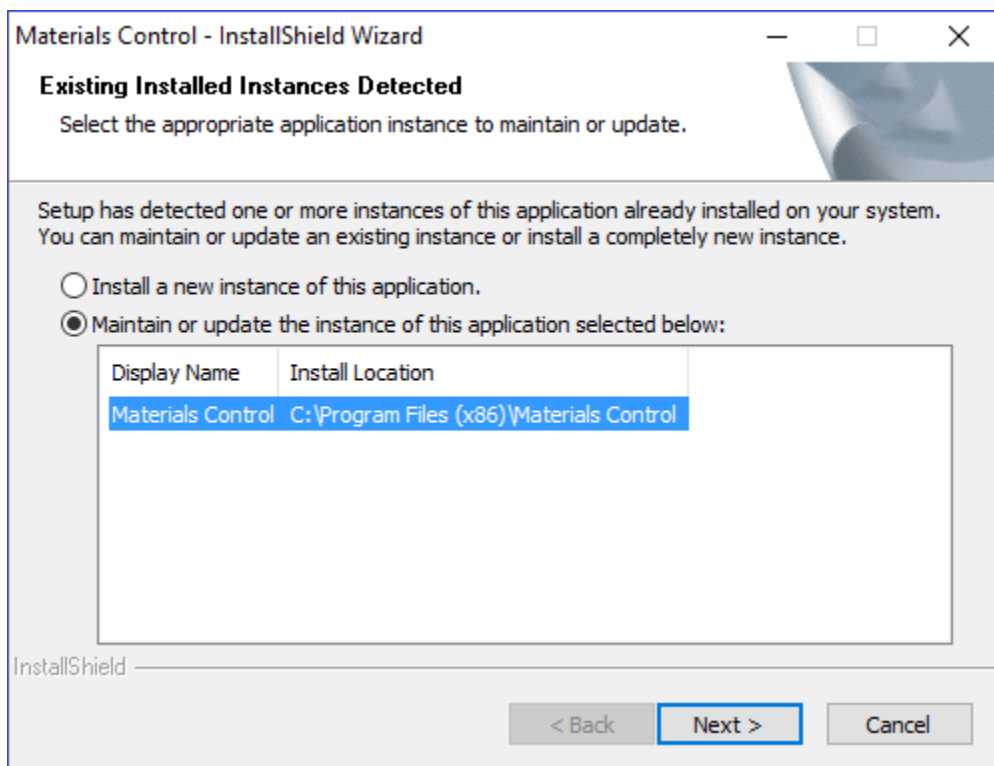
Materials Control - InstallShield Wizard

Existing Installed Instances Detected

Select the appropriate application instance to maintain or update.

Setup has detected one or more instances of this application already installed on your system. You can maintain or update an existing instance or install a completely new instance.

Install a new instance of this application.

Maintain or update the instance of this application selected below:

| Display Name | Install Location |
|---|---|
| Materials Control | C:\Program Files (x86)\Materials Control |

InstallShield

< Back

Next >

Cancel